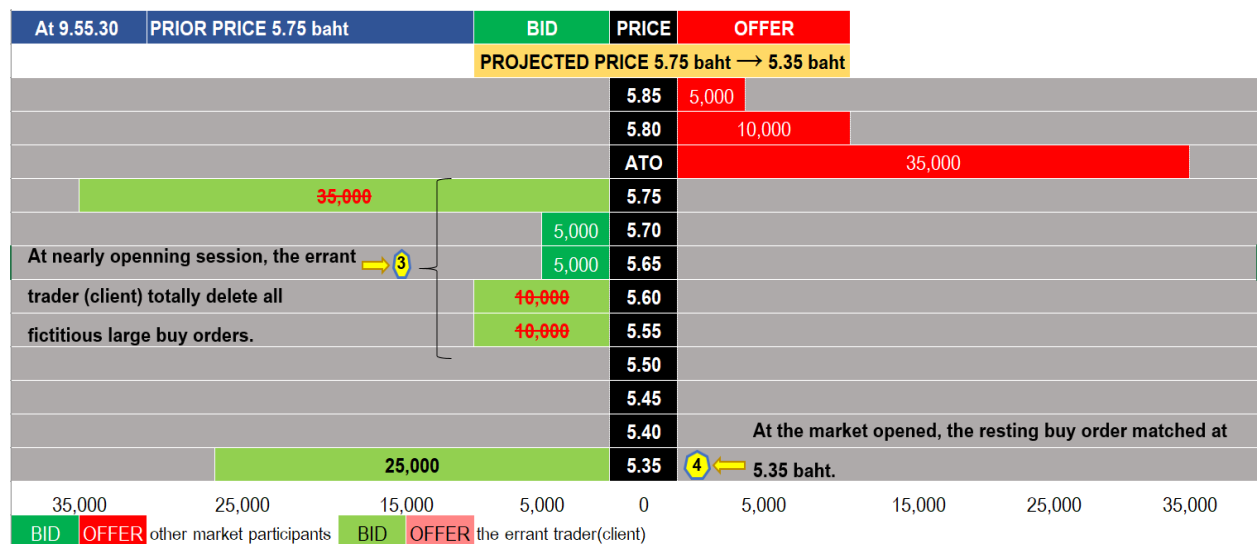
At 9.55.30 PRIOR PRICE 5.75 baht

| BID | PRICE | OFFER |
|---|---|---|
| PROJECTED PRICE 5.75 baht ⟶ 5.35 baht | | |
| | 5.85 | 5,000 |
| | 5.80 | 10,000 |
| | ATO | 35,000 |
| ~~35,000~~ | 5.75 | |
| 5,000 | 5.70 | |
| 5,000 | 5.65 | |
| ~~10,000~~ | 5.60 | |
| ~~10,000~~ | 5.55 | |
| | 5.50 | |
| | 5.45 | |
| | 5.40 | |
| 25,000 | 5.35 | |

At nearly openning session, the errant trader (client) totally delete all fictitious large buy orders. 3

At the market opened, the resting buy order matched at 4 5.35 baht.

35,000 25,000 15,000 5,000 0 5,000 15,000 25,000 35,000

BID OFFER other market participants BID OFFER the errant trader(client)